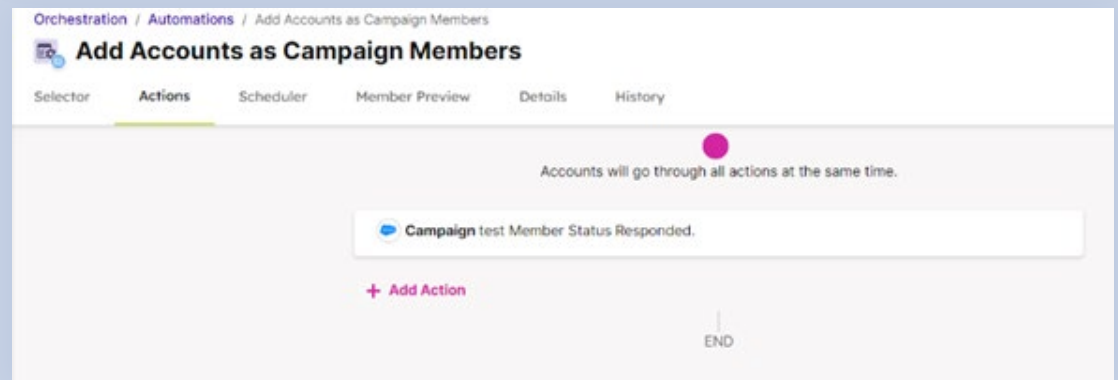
Orchestration / Automations / Add Accounts as Campaign Members

Add Accounts as Campaign Members

Selector Actions Scheduler Member Preview Details History

Accounts will go through all actions at the same time.

Campaign test Member Status Responded.

+ Add Action

END